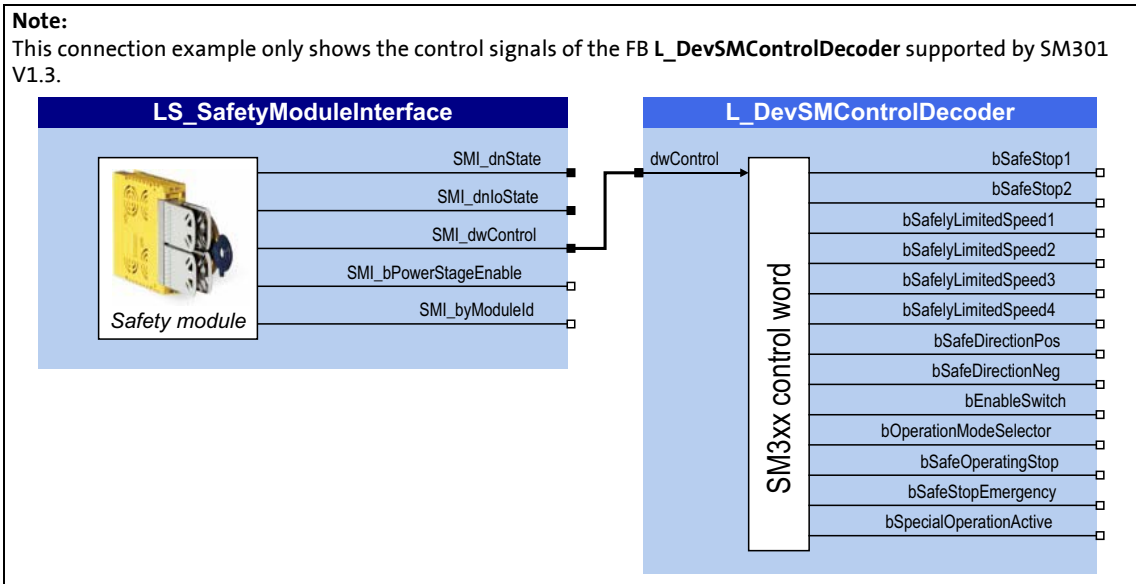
**Note:**
This connection example only shows the control signals of the FB **L_DevSMControlDecoder** supported by SM301 V1.3.

LS_SafetyModuleInterface

SMI_dnState
SMI_dnIoState
SMI_dwControl
SMI_bPowerStageEnable
SMI_byModuleId
Safety module

L_DevSMControlDecoder

dwControl
SM3xx control word
bSafeStop1
bSafeStop2
bSafelyLimitedSpeed1
bSafelyLimitedSpeed2
bSafelyLimitedSpeed3
bSafelyLimitedSpeed4
bSafeDirectionPos
bSafeDirectionNeg
bEnableSwitch
bOperationModeSelector
bSafeOperatingStop
bSafeStopEmergency
bSpecialOperationActive